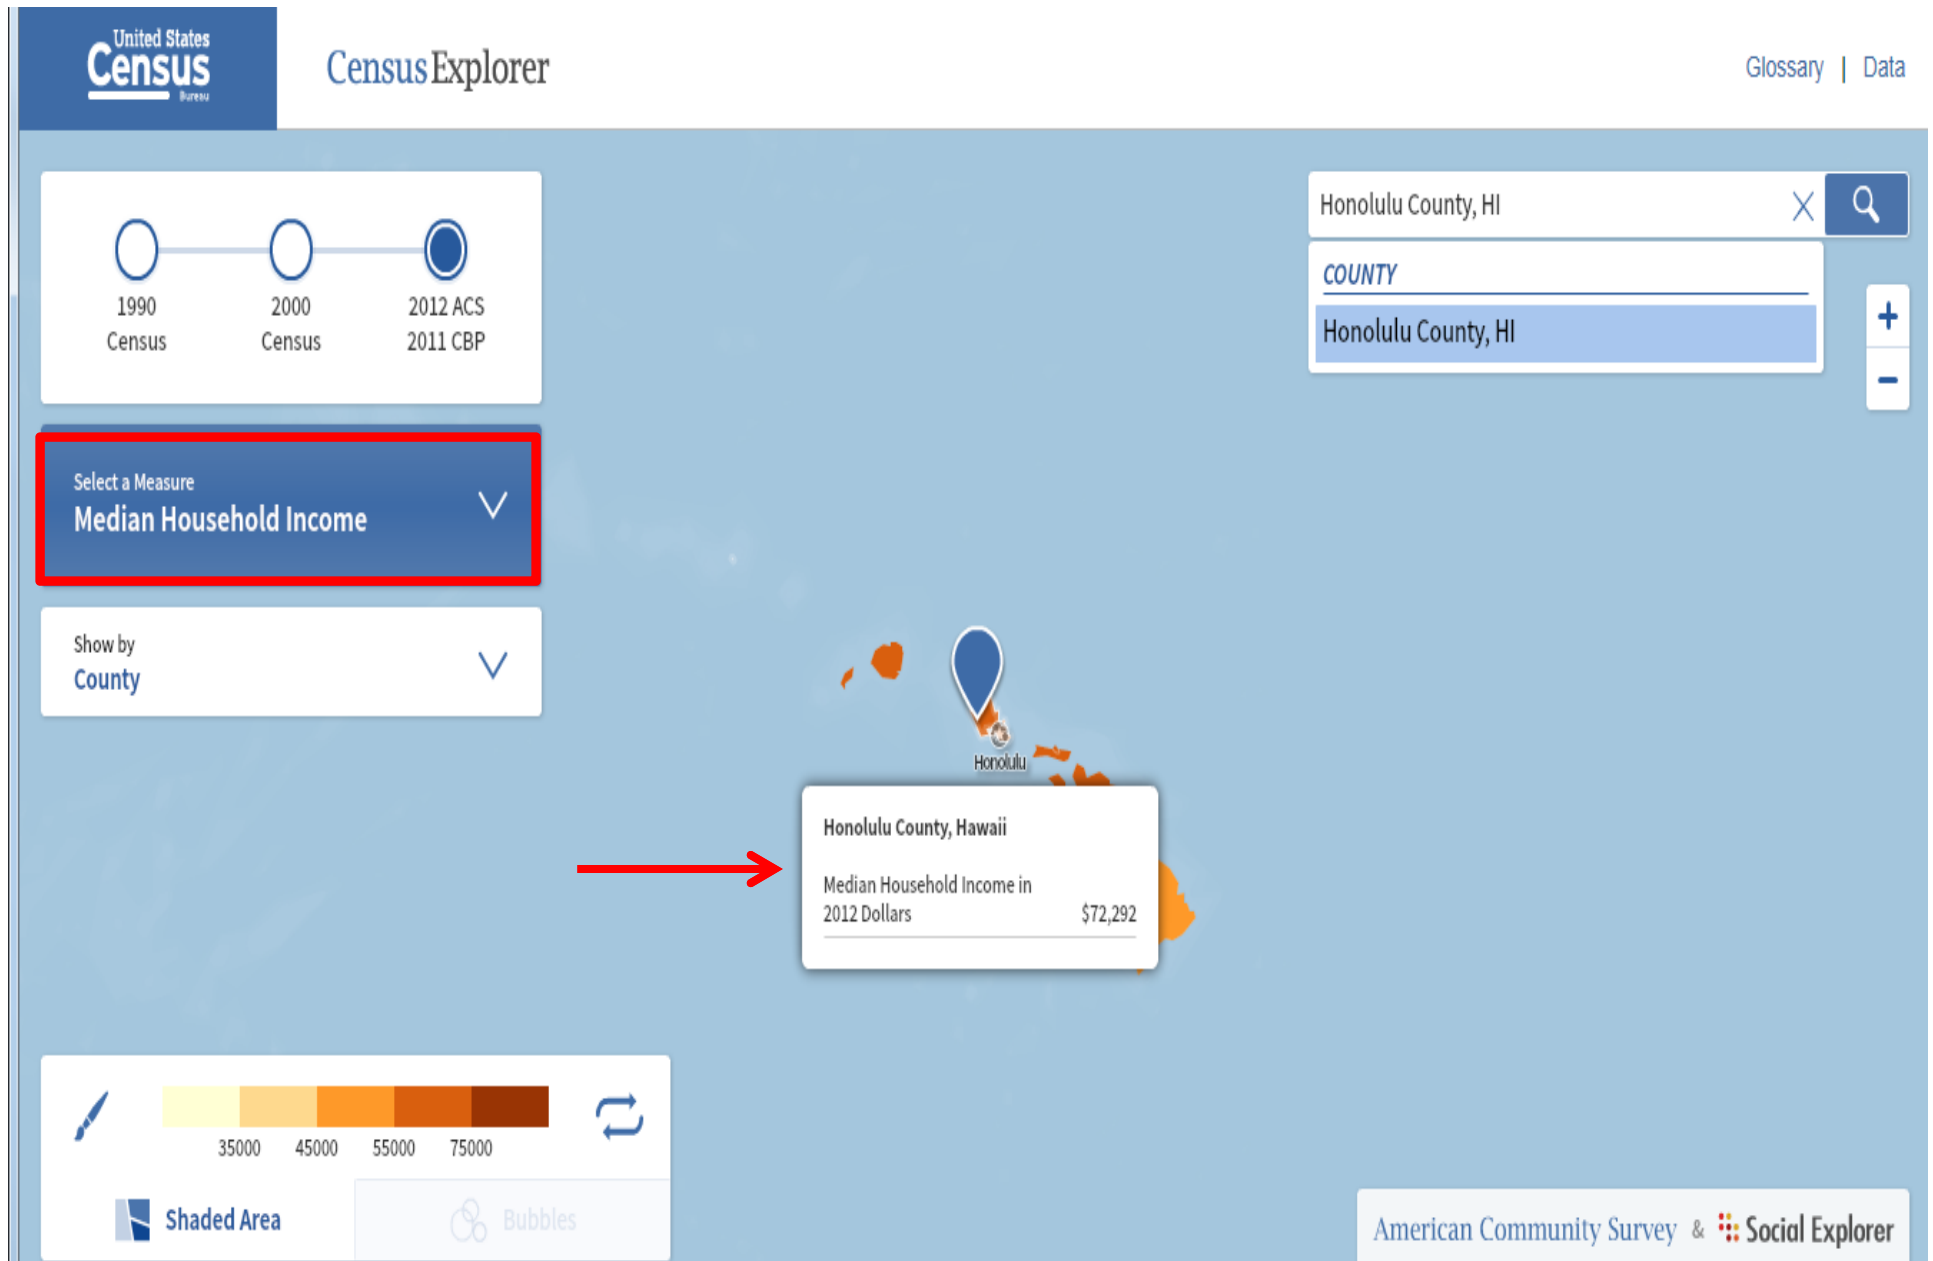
United States Census Bureau

Census Explorer

Glossary | Data

1990 Census

2000 Census

2012 ACS 2011 CBP

Select a Measure
Median Household Income

Show by
County

Honolulu County, HI

COUNTY

Honolulu County, HI

+

−

Honolulu

Honolulu County, Hawaii

Median Household Income in 2012 Dollars $72,292

35000 45000 55000 75000

Shaded Area

Bubbles

American Community Survey & Social Explorer